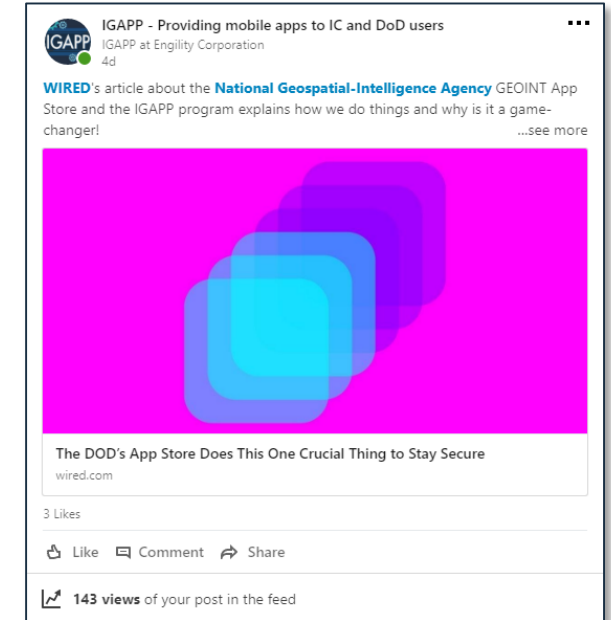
IGAPP

IGAPP - Providing mobile apps to IC and DoD users
IGAPP at Engility Corporation
4d

WIRED's article about the National Geospatial-Intelligence Agency GEOINT App Store and the IGAPP program explains how we do things and why is it a game-changer!
...see more

The DOD's App Store Does This One Crucial Thing to Stay Secure
wired.com

3 Likes

Like Comment Share

143 views of your post in the feed